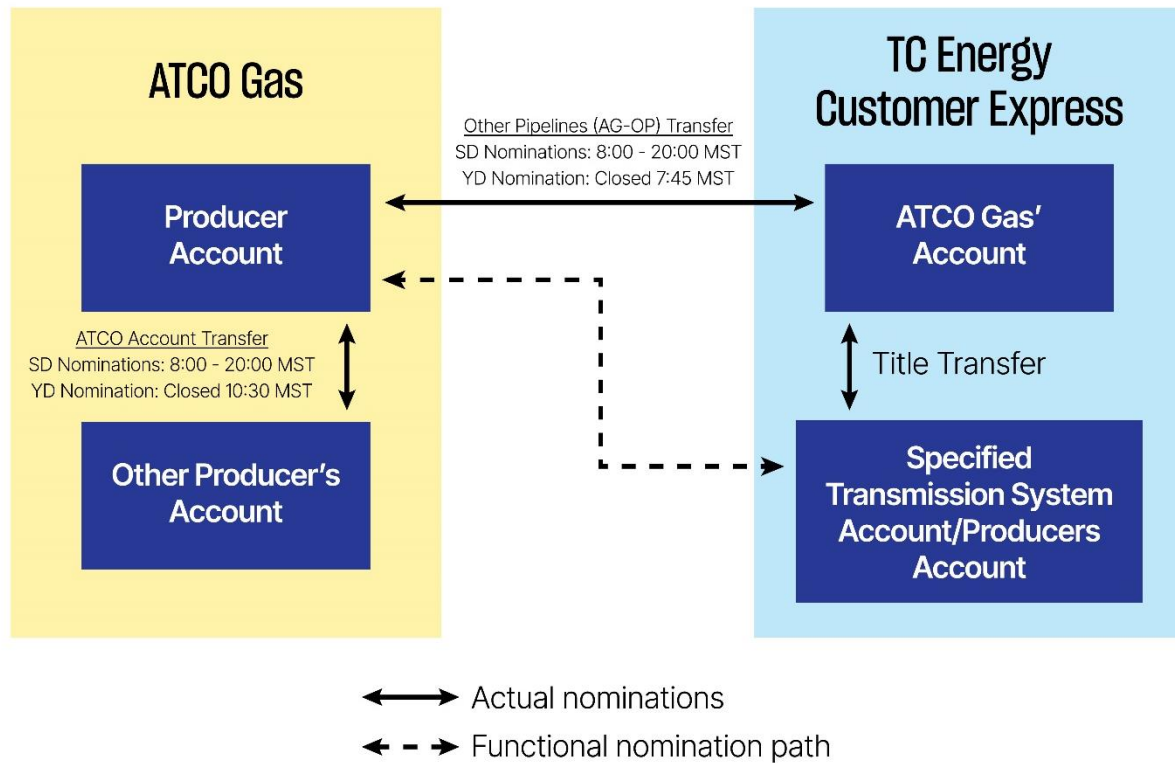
ATCO Gas

TC Energy Customer Express

Other Pipelines (AG-OP) Transfer
SD Nominations: 8:00 - 20:00 MST
YD Nomination: Closed 7:45 MST

Producer Account

ATCO Gas' Account

ATCO Account Transfer
SD Nominations: 8:00 - 20:00 MST
YD Nomination: Closed 10:30 MST

Title Transfer

Other Producer's Account

Specified Transmission System Account/Producers Account

Actual nominations

Functional nomination path